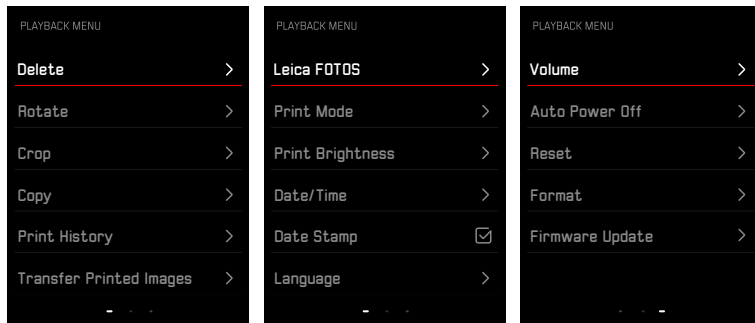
PLAYBACK MENU

Delete >

Rotate >

Crop >

Copy >

Print History >

Transfer Printed Images >

PLAYBACK MENU

Leica FOTOS >

Print Mode >

Print Brightness >

Date/Time >

Date Stamp

Language >

PLAYBACK MENU

Volume >

Auto Power Off >

Reset >

Format >

Firmware Update >